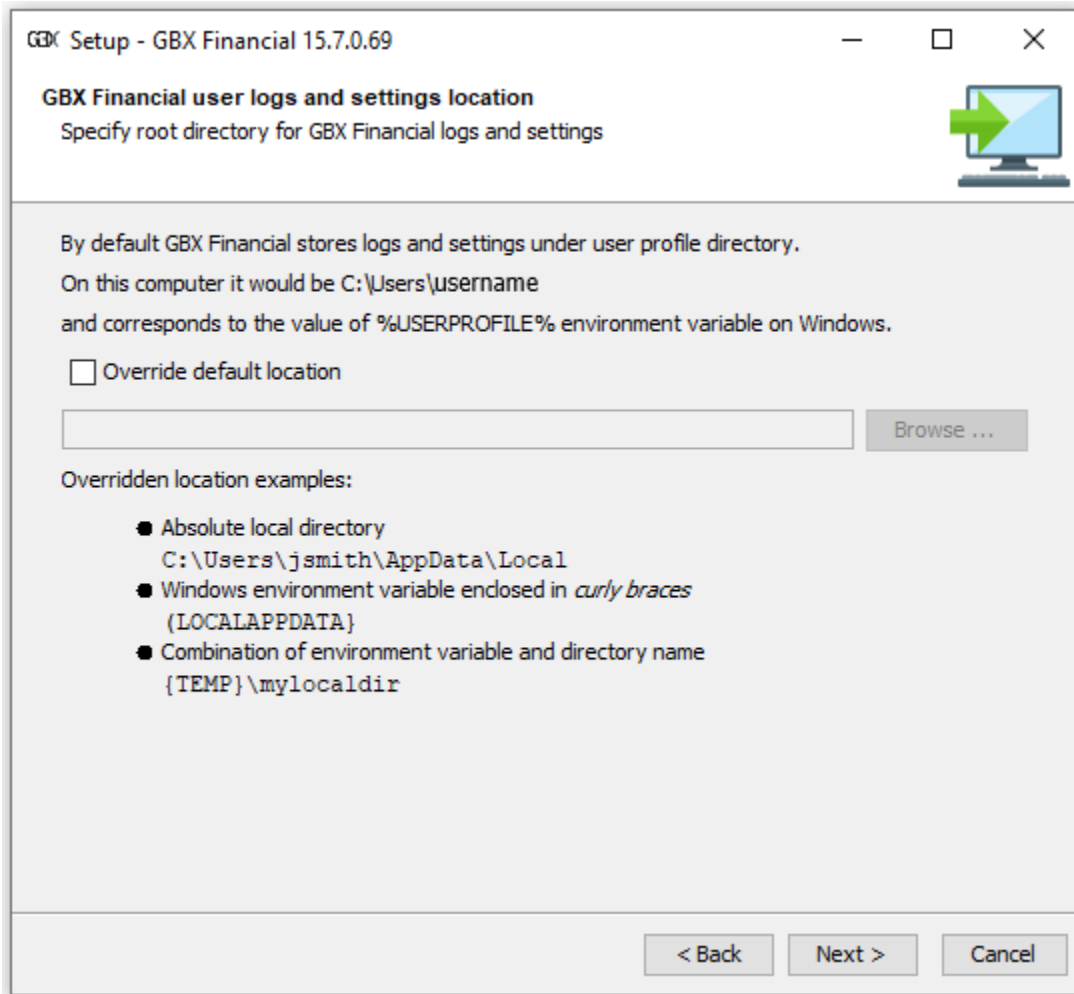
GBX Setup - GBX Financial 15.7.0.69

GBX Financial user logs and settings location
Specify root directory for GBX Financial logs and settings

By default GBX Financial stores logs and settings under user profile directory.
On this computer it would be C:\Users\username
and corresponds to the value of %USERPROFILE% environment variable on Windows.

Override default location

Browse ...

Overridden location examples:

- Absolute local directory
C:\Users\jsmith\AppData\Local
- Windows environment variable enclosed in curly braces
{LOCALAPPDATA}
- Combination of environment variable and directory name
{TEMP}\mylocaldir

< Back Next > Cancel